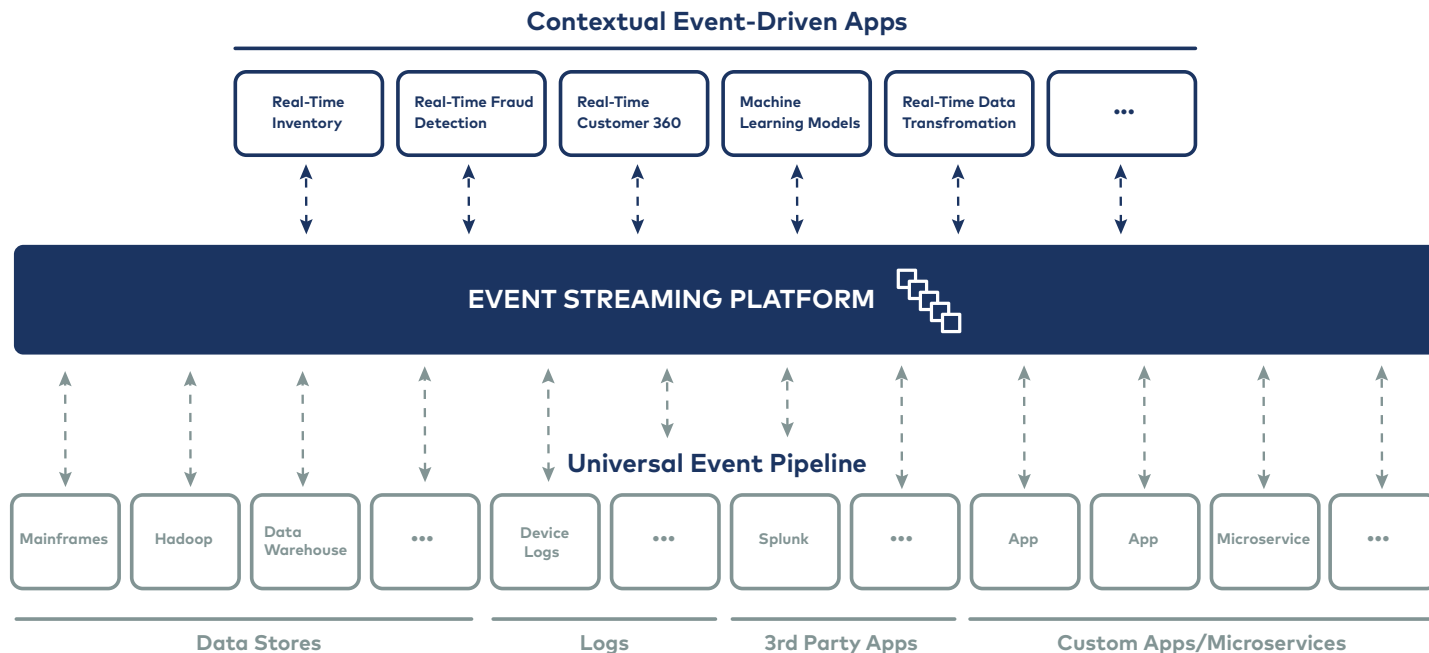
Contextual Event-Driven Apps

Real-Time Inventory

Real-Time Fraud Detection

Real-Time Customer 360

Machine Learning Models

Real-Time Data Transfromation

•••

EVENT STREAMING PLATFORM

Universal Event Pipeline

Mainframes

Hadoop

Data Warehouse

•••

Device Logs

•••

Splunk

•••

App

App

Microservice

•••

Data Stores

Logs

3rd Party Apps

Custom Apps/Microservices